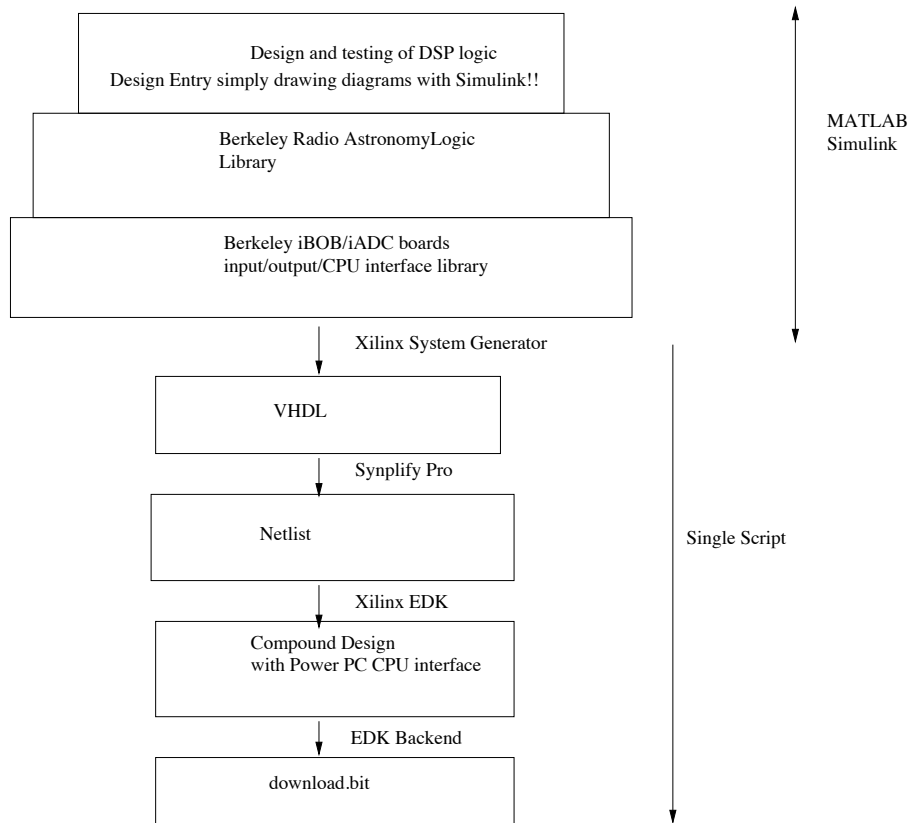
Design and testing of DSP logic
Design Entry simply drawing diagrams with Simulink!!

Berkeley Radio AstronomyLogic Library

Berkeley iBOB/iADC boards
input/output/CPU interface library

MATLAB
Simulink

Xilinx System Generator

VHDL

Synplify Pro

Netlist

Single Script

Xilinx EDK

Compound Design
with Power PC CPU interface

EDK Backend

download.bit